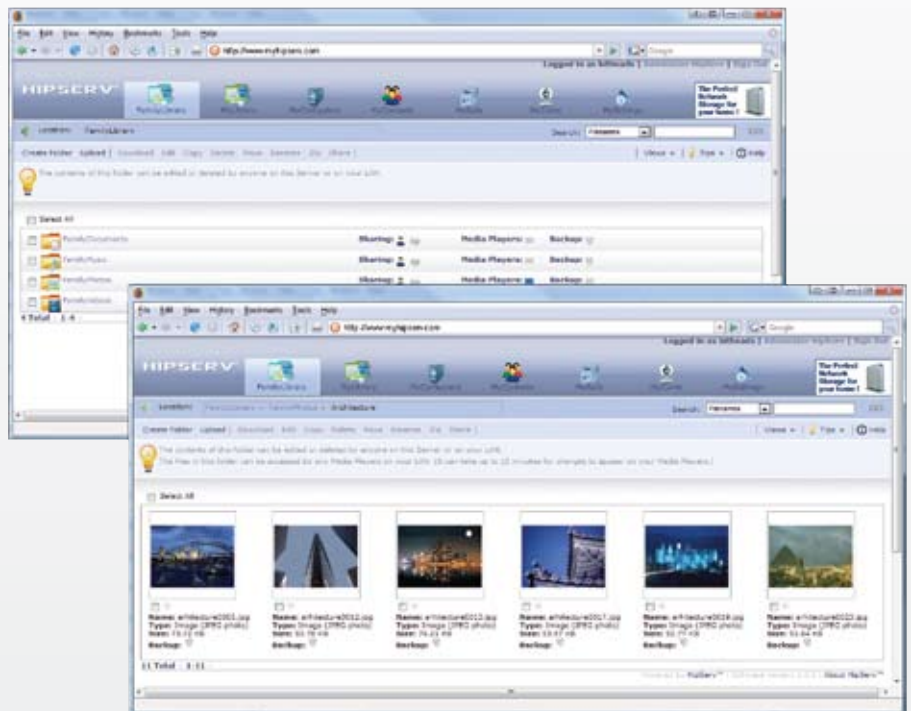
File Edit View History Bookmarks Tools Help

http://www.myhipserv.com

Logged in as billmeads | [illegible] | Sign Out

HIPSERV

FamilyLibrary MyLibrary MyComputers MyContacts MyBlogs MyDiary MyStorage

The Perfect Network Storage for your home !

Location: FamilyLibrary

Search: Filenames

Create Folder Upload | Download Edit Copy Delete Move Rename Zip Share |

Views Type Help

The contents of this folder can be edited or deleted by anyone on this Server or on your LAN.

Select All

FamilyDocuments Sharing: Media Players: Backup:

FamilyMusic Sharing: Media Players: Backup:

FamilyPhotos Sharing: Media Players: Backup:

FamilyVideos

4 Total 1-4

File Edit View History Bookmarks Tools Help

http://www.myhipserv.com

Logged in as billmeads | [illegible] | Sign Out

HIPSERV

FamilyLibrary MyLibrary MyComputers MyContacts MyBlogs MyDiary MyStorage

The Perfect Network Storage for your home !

Location: FamilyLibrary > FamilyPhotos > Architecture

Search: Filenames

Create Folder Upload | Download Edit Copy Delete Move Rename Zip Share |

Views Type Help

The contents of this folder can be edited or deleted by anyone on this Server or on your LAN.
The files in this folder can be accessed by any Media Players on your LAN. (It can take up to 15 minutes for changes to appear on your Media Players)

Select All

Name: architecture001.jpg Type: Image (JPEG photo) Size: 73.11 KB Backup:

Name: architecture012.jpg Type: Image (JPEG photo) Size: 50.78 KB Backup:

Name: architecture012.jpg Type: Image (JPEG photo) Size: 76.21 KB Backup:

Name: architecture017.jpg Type: Image (JPEG photo) Size: 53.67 KB Backup:

Name: architecture018.jpg Type: Image (JPEG photo) Size: 50.77 KB Backup:

Name: architecture023.jpg Type: Image (JPEG photo) Size: 51.64 KB Backup:

11 Total 1-11

Powered by HipServ™ | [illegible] | About HipServ™